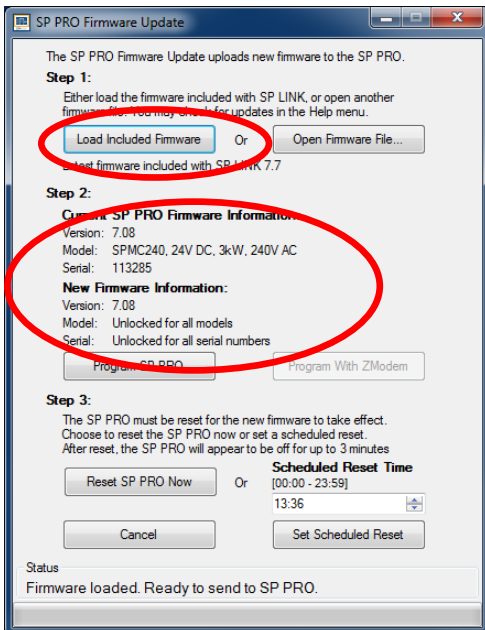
SP PRO Firmware Update

The SP PRO Firmware Update uploads new firmware to the SP PRO.

Step 1:

Either load the firmware included with SP LINK, or open another firmware file. You may check for updates in the Help menu.

Load Included Firmware Or Open Firmware File...

Latest firmware included with SP LINK 7.7

Step 2:

Current SP PRO Firmware Information:
Version: 7.08
Model: SPMC240, 24V DC, 3kW, 240V AC
Serial: 113285

New Firmware Information:
Version: 7.08
Model: Unlocked for all models
Serial: Unlocked for all serial numbers

Program SP PRO

Program With ZModem

Step 3:

The SP PRO must be reset for the new firmware to take effect. Choose to reset the SP PRO now or set a scheduled reset. After reset, the SP PRO will appear to be off for up to 3 minutes

Reset SP PRO Now Or

Scheduled Reset Time
[00:00 - 23:59]
13:36

Cancel

Set Scheduled Reset

Status
Firmware loaded. Ready to send to SP PRO.